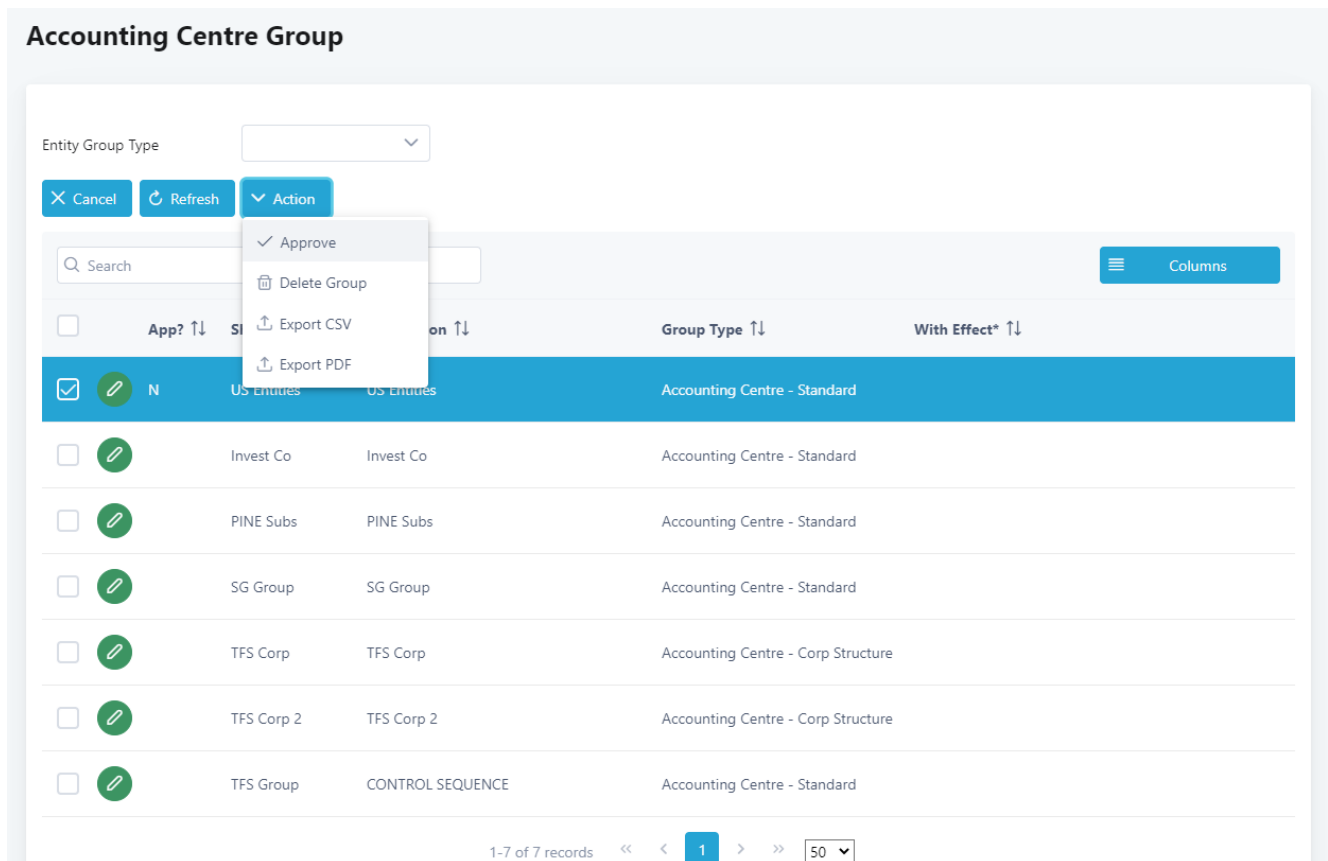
Accounting Centre Group

Entity Group Type

Cancel Refresh Action

Approve
Delete Group
Export CSV
Export PDF

Search

Columns

| | | App? | Sh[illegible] | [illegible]on | Group Type | With Effect* |
|---|---|---|---|---|---|---|
| | | N | US Entities | US Entities | Accounting Centre - Standard | |
| | | | Invest Co | Invest Co | Accounting Centre - Standard | |
| | | | PINE Subs | PINE Subs | Accounting Centre - Standard | |
| | | | SG Group | SG Group | Accounting Centre - Standard | |
| | | | TFS Corp | TFS Corp | Accounting Centre - Corp Structure | |
| | | | TFS Corp 2 | TFS Corp 2 | Accounting Centre - Corp Structure | |
| | | | TFS Group | CONTROL SEQUENCE | Accounting Centre - Standard | |

1-7 of 7 records « ‹ 1 › » 50